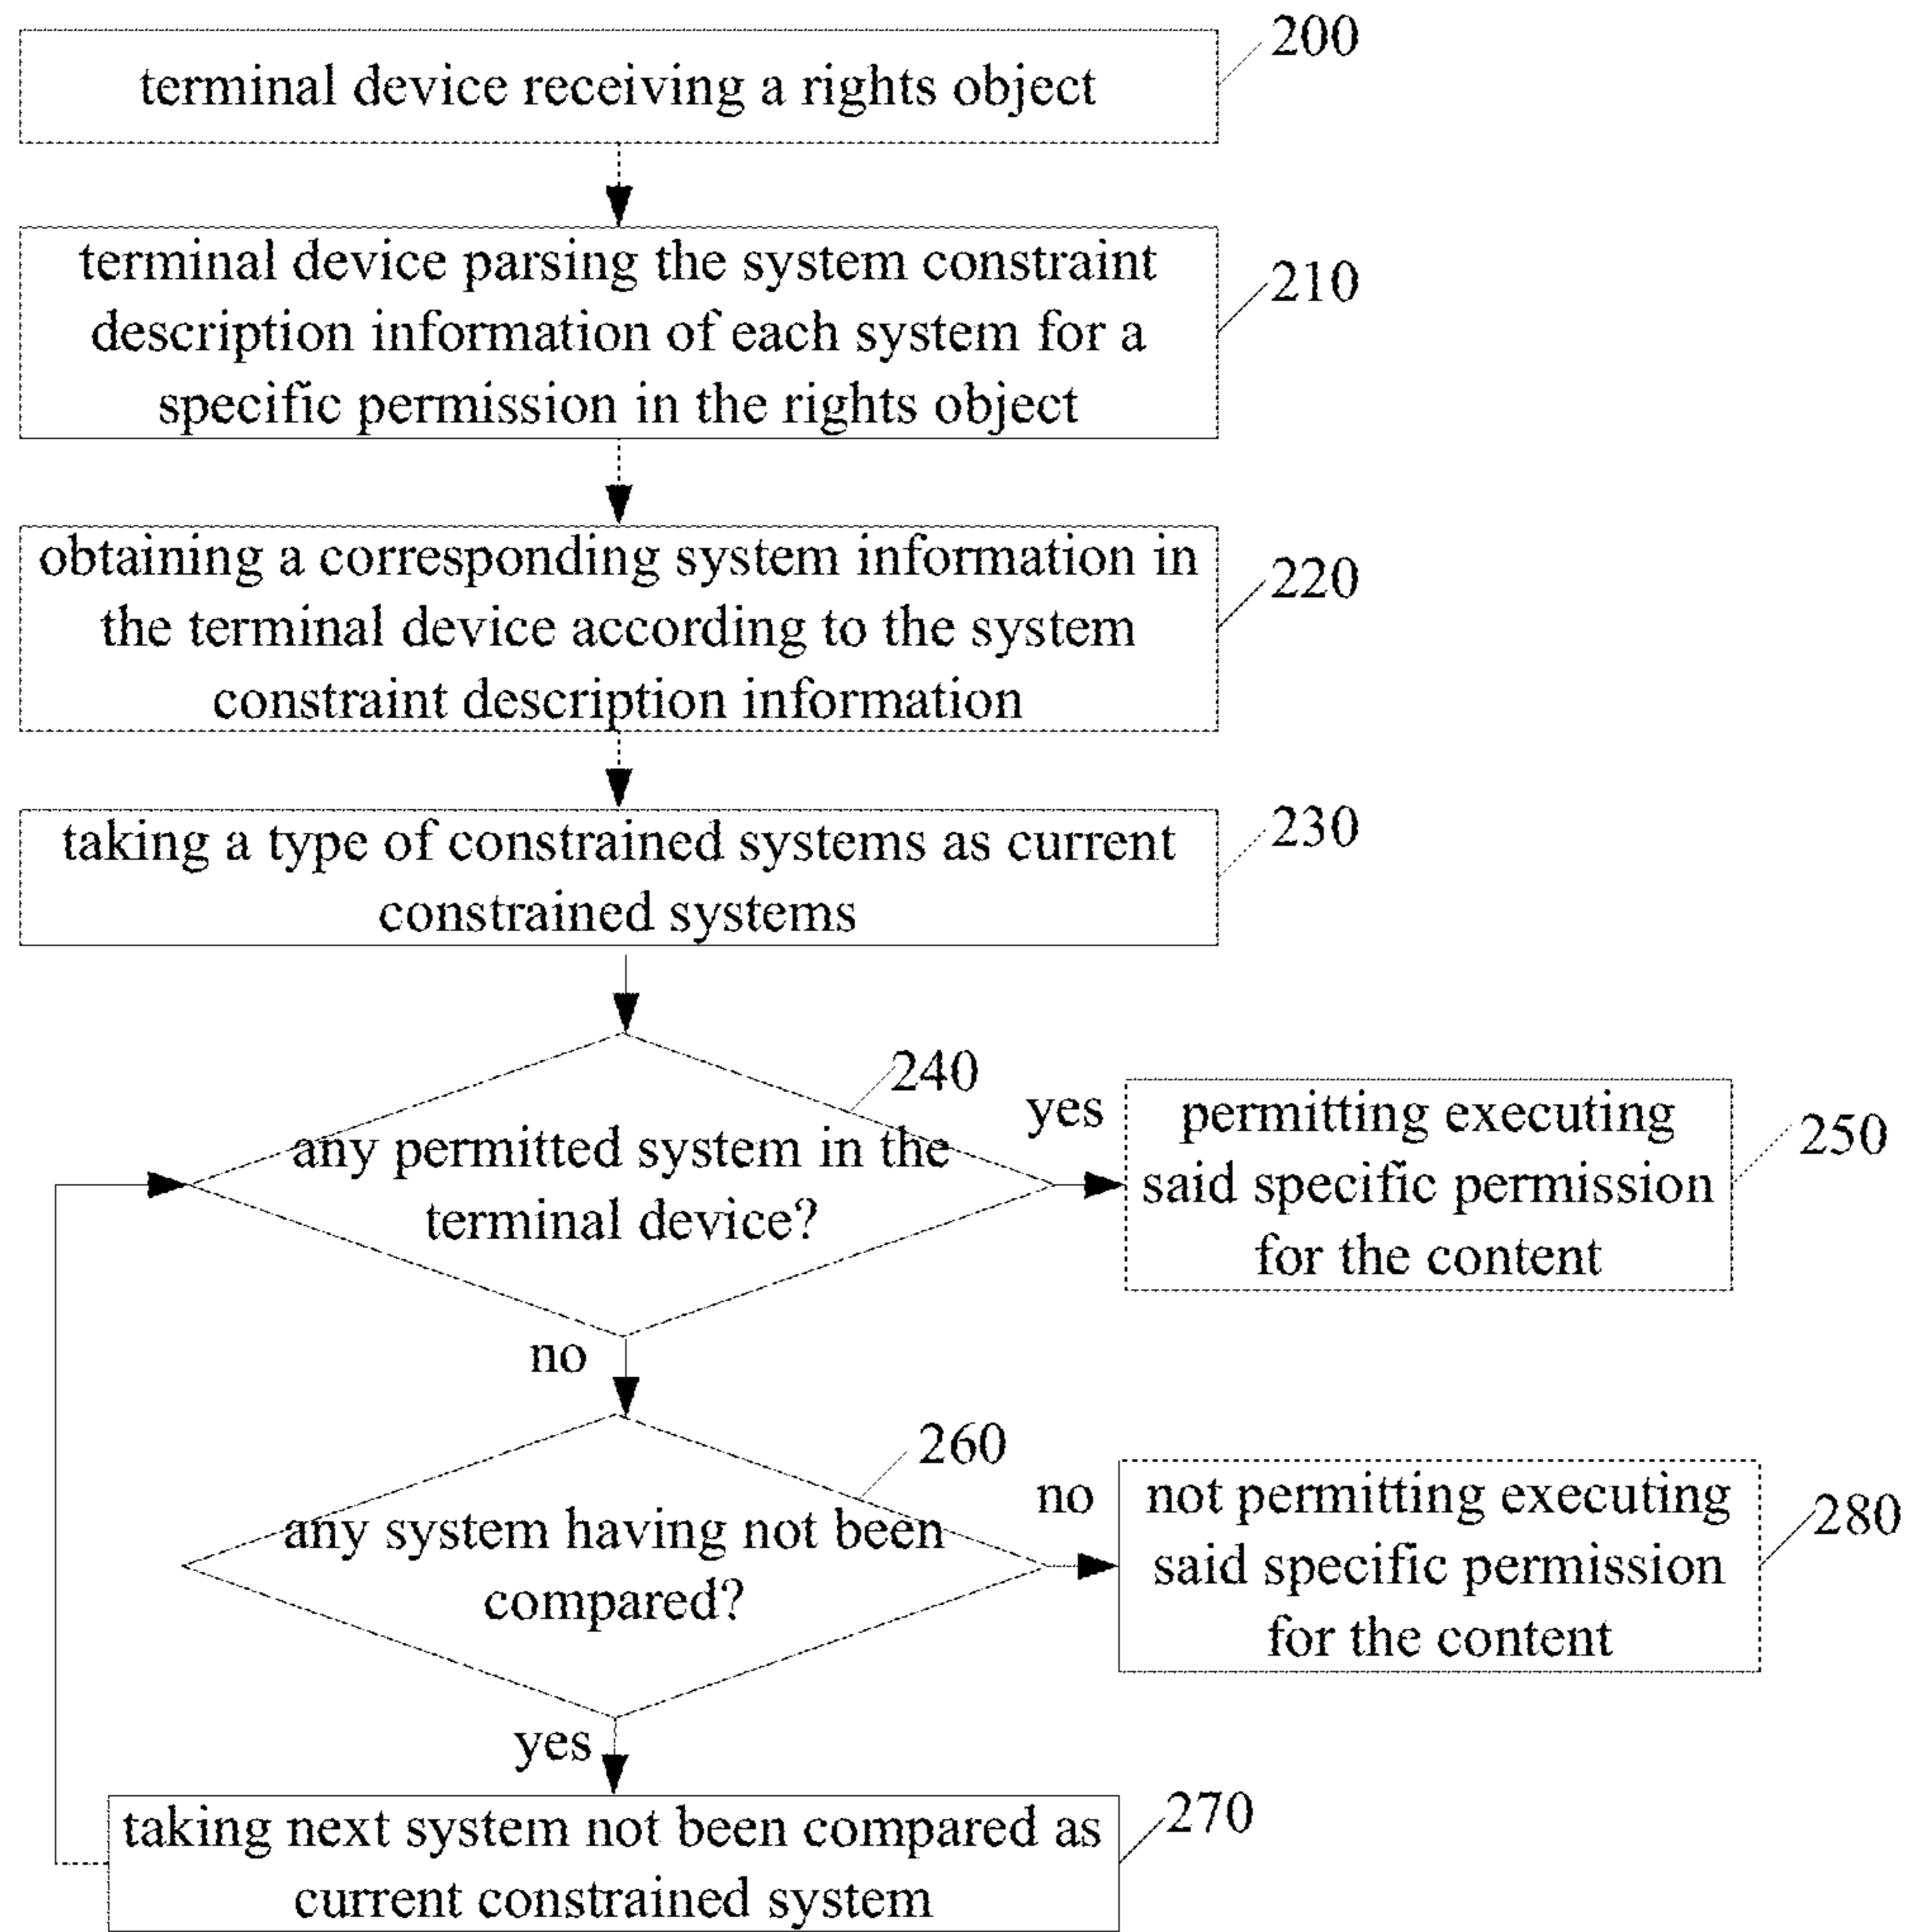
terminal device receiving a rights object
200

terminal device parsing the system constraint description information of each system for a specific permission in the rights object
210

obtaining a corresponding system information in the terminal device according to the system constraint description information
220

taking a type of constrained systems as current constrained systems
230

any permitted system in the terminal device?
240

yes

permitting executing said specific permission for the content
250

no

any system having not been compared?
260

no

not permitting executing said specific permission for the content
280

yes

taking next system not been compared as current constrained system
270